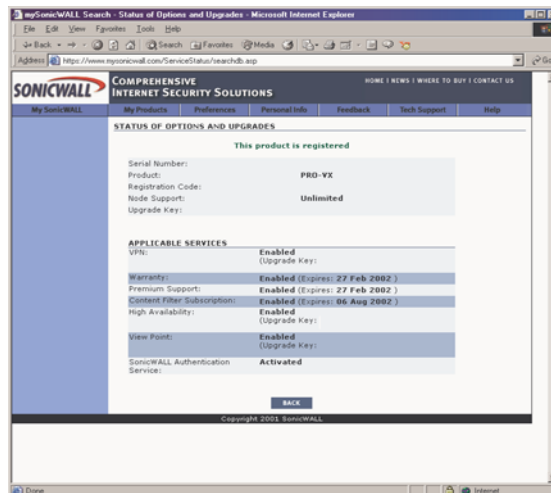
mySonicWALL Search - Status of Options and Upgrades - Microsoft Internet Explorer

File Edit View Favorites Tools Help

Back Search Favorites Media

Address https://www.mysonicwall.com/ServiceStatus/searchdb.asp

SONICWALL

COMPREHENSIVE INTERNET SECURITY SOLUTIONS

HOME | NEWS | WHERE TO BUY | CONTACT US

My SonicWALL | My Products | Preferences | Personal Info | Feedback | Tech Support | Help

STATUS OF OPTIONS AND UPGRADES

This product is registered

| | |
|---|---|
| Serial Number: | |
| Product: | PRO-VX |
| Registration Code: | |
| Node Support: | Unlimited |
| Upgrade Key: | |

APPLICABLE SERVICES

| | |
|---|---|
| VPN: | Enabled (Upgrade Key: |
| Warranty: | Enabled (Expires: 27 Feb 2002 ) |
| Premium Support: | Enabled (Expires: 27 Feb 2002 ) |
| Content Filter Subscription: | Enabled (Expires: 06 Aug 2002 ) |
| High Availability: | Enabled (Upgrade Key: |
| View Point: | Enabled (Upgrade Key: |
| SonicWALL Authentication Service: | Activated |

BACK

Copyright 2001 SonicWALL

Done

Internet